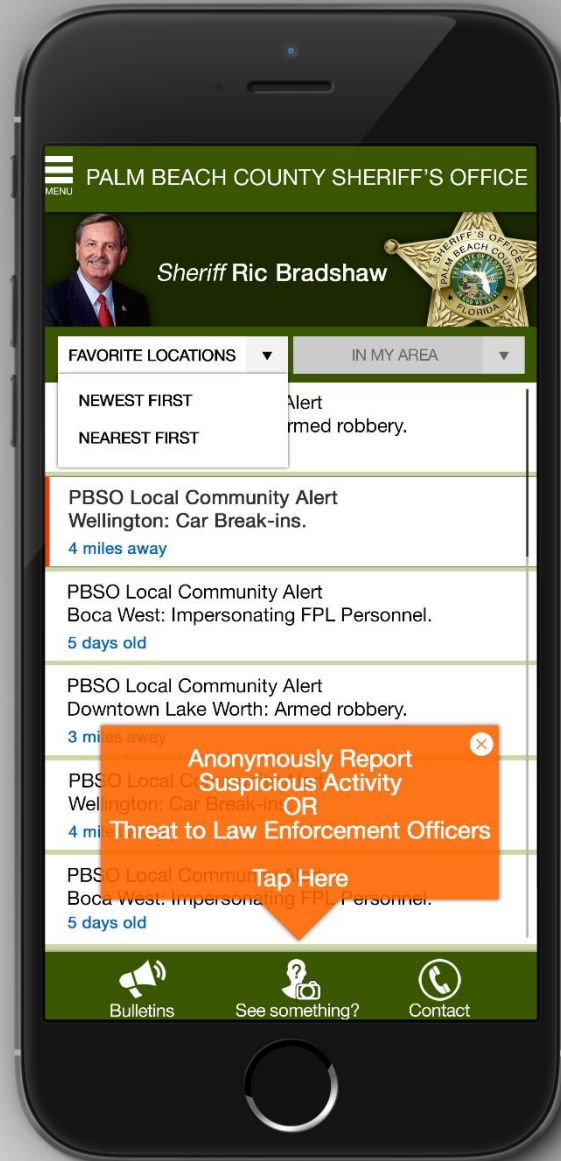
MENU PALM BEACH COUNTY SHERIFF'S OFFICE

Sheriff Ric Bradshaw

SHERIFF'S OFFICE PALM BEACH COUNTY FLORIDA

FAVORITE LOCATIONS ▼

IN MY AREA ▼

NEWEST FIRST

NEAREST FIRST

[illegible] Alert
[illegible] rmed robbery.

PBSO Local Community Alert
Wellington: Car Break-ins.
4 miles away

PBSO Local Community Alert
Boca West: Impersonating FPL Personnel.
5 days old

PBSO Local Community Alert
Downtown Lake Worth: Armed robbery.
3 miles away

PBSO Local C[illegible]
Wellington: Car Break-ins
4 mi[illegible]

PBSO Local Commu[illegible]
Boca West: Impersonating FPL Personnel.
5 days old

Anonymously Report
Suspicious Activity
OR
Threat to Law Enforcement Officers

Tap Here

Bulletins

See something?

Contact